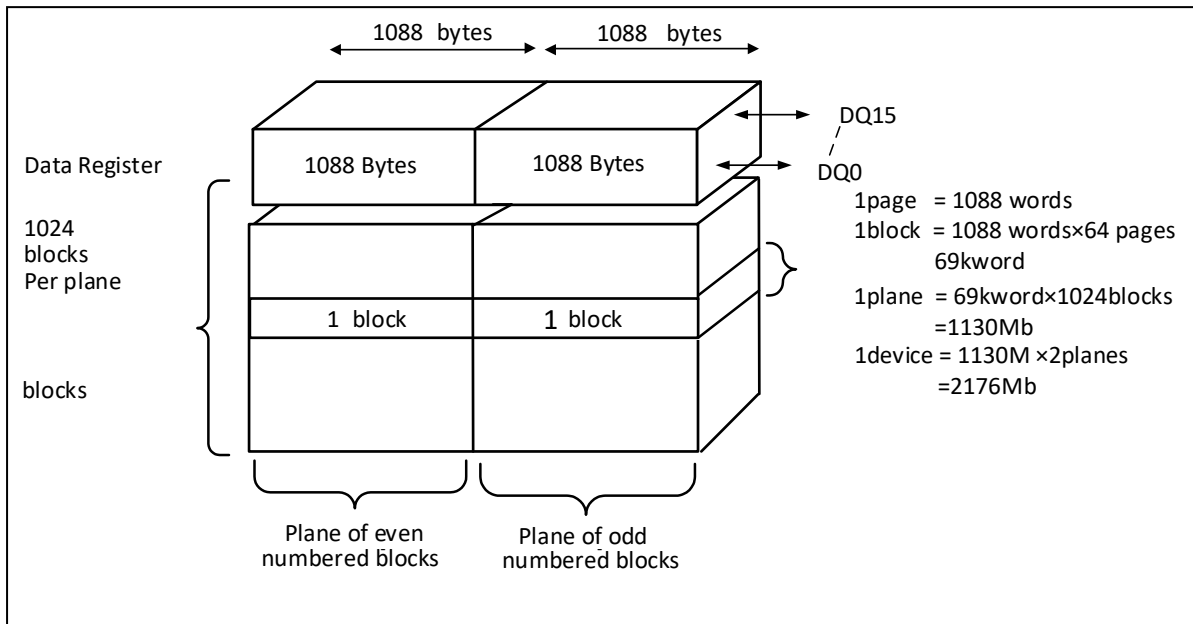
1088 bytes

1088 bytes

Data Register

1088 Bytes

1088 Bytes

DQ15

/

DQ0

1024
blocks
Per plane

blocks

1 block

1 block

1page = 1088 words
1block = 1088 words×64 pages
69kword
1plane = 69kword×1024blocks
=1130Mb
1device = 1130M ×2planes
=2176Mb

Plane of even numbered blocks

Plane of odd numbered blocks